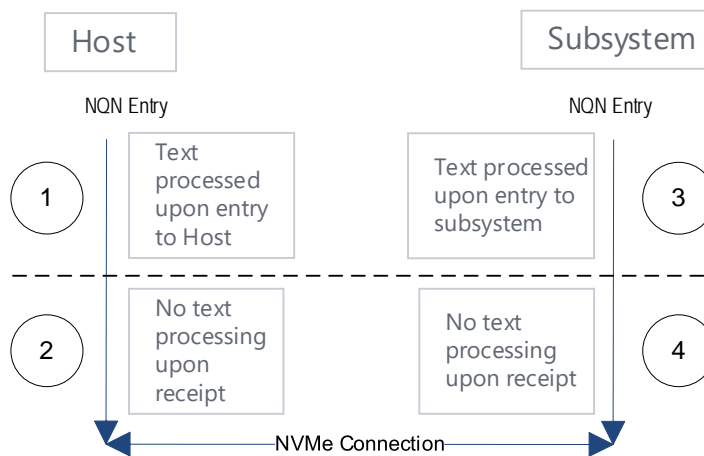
Host

Subsystem

NQN Entry

NQN Entry

1

Text processed upon entry to Host

Text processed upon entry to subsystem

3

2

No text processing upon receipt

No text processing upon receipt

4

NVMe Connection